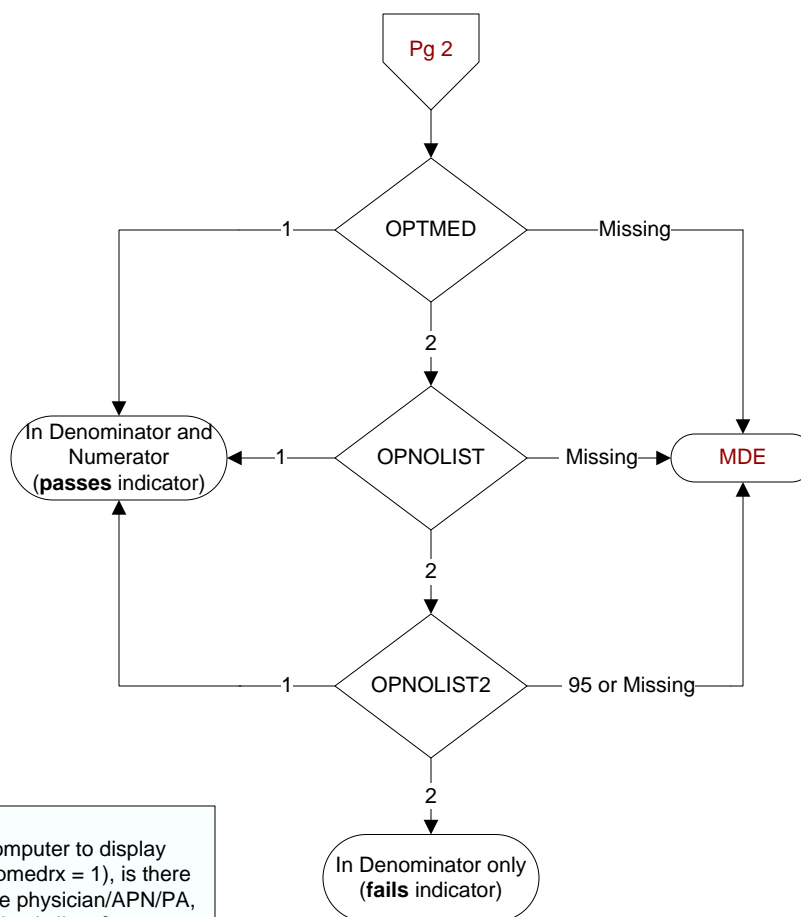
Pg 2

OPTMED

1

Missing

2

In Denominator and Numerator (**passes** indicator)

1

OPNOLIST

Missing

MDE

2

1

OPNOLIST2

95 or Missing

2

In Denominator only (**fails** indicator)

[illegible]omputer to display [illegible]omedrx = 1), is there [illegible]e physician/APN/PA, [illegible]